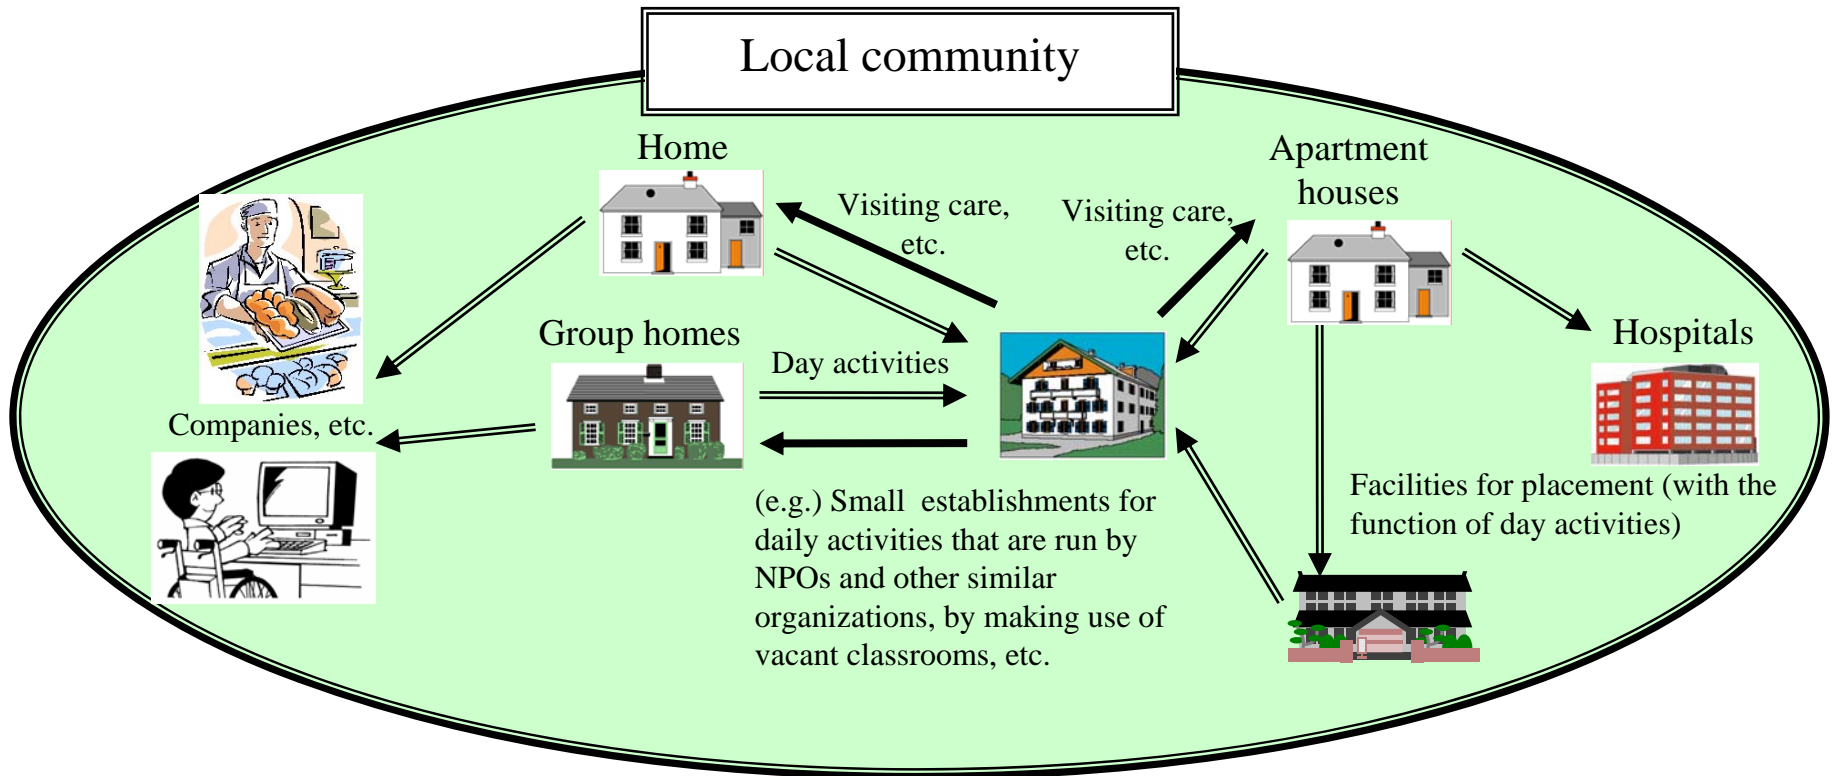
Local community

Home

Visiting care, etc.

Visiting care, etc.

Apartment houses

Group homes

Day activities

Hospitals

Companies, etc.

(e.g.) Small establishments for daily activities that are run by NPOs and other similar organizations, by making use of vacant classrooms, etc.

Facilities for placement (with the function of day activities)